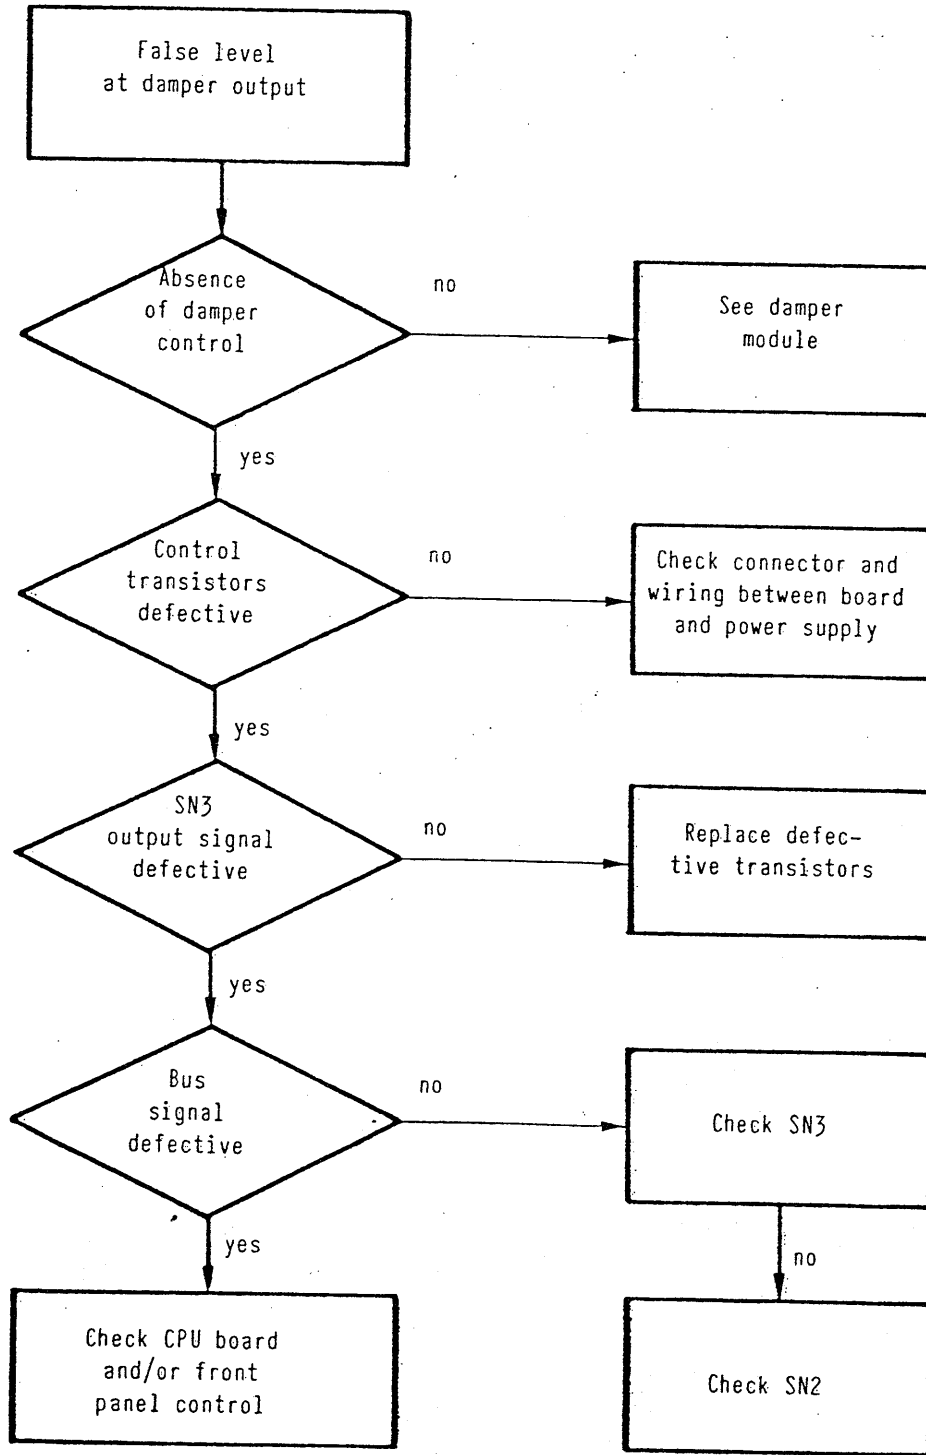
False level at damper output

Absence of damper control

no

See damper module

yes

Control transistors defective

no

Check connector and wiring between board and power supply

yes

SN3 output signal defective

no

Replace defective transistors

yes

Bus signal defective

no

Check SN3

no

Check SN2

yes

Check CPU board and/or front panel control